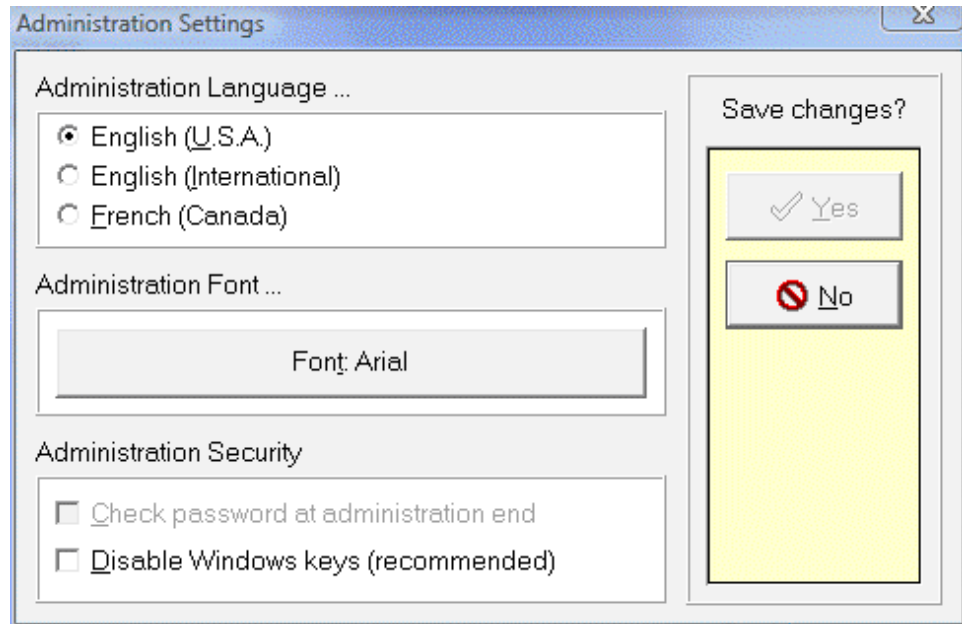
Administration Settings

Administration Language ...

English (U.S.A.)
English (International)
French (Canada)

Administration Font ...

Font: Arial

Administration Security

Check password at administration end
Disable Windows keys (recommended)

Save changes?

Yes

No